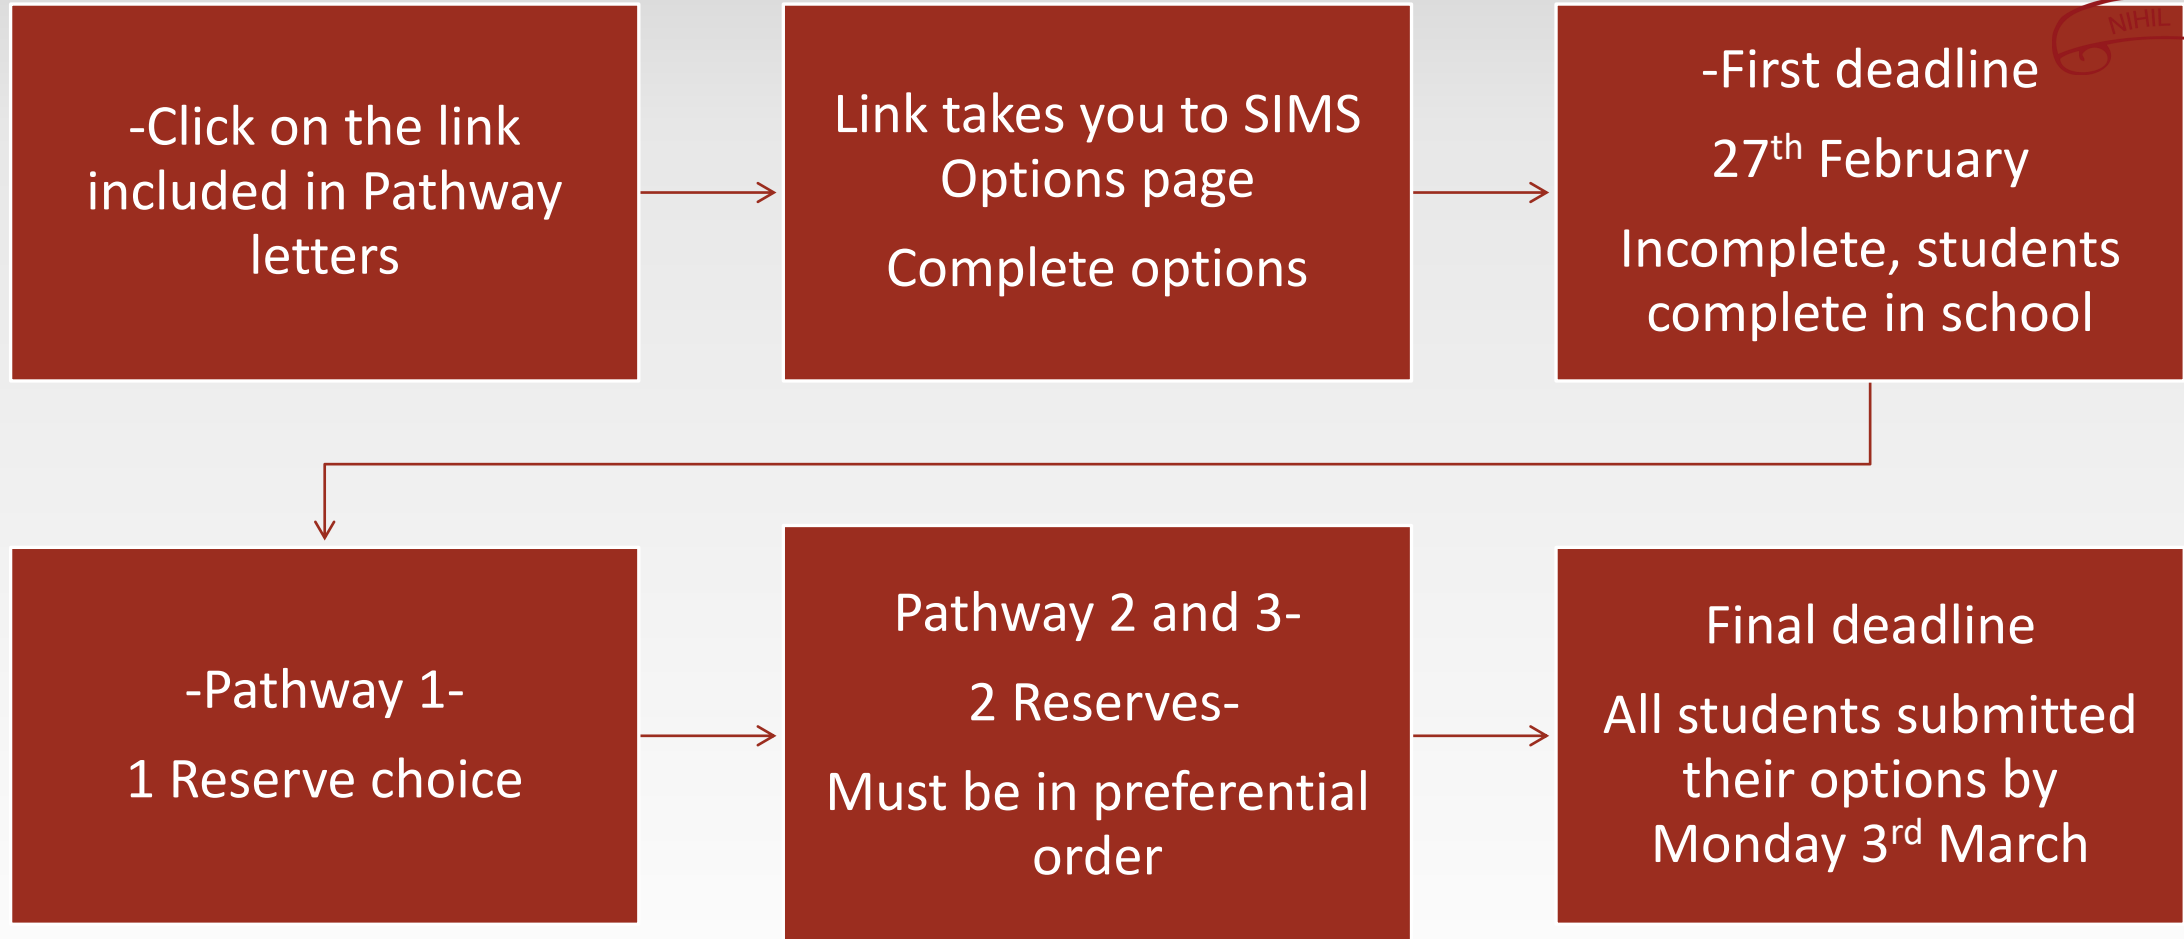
-Click on the link included in Pathway letters

Link takes you to SIMS Options page

Complete options

-First deadline

27$^{th}$ February

Incomplete, students complete in school

NIHIL

-Pathway 1-

1 Reserve choice

Pathway 2 and 3-

2 Reserves-

Must be in preferential order

Final deadline

All students submitted their options by Monday 3$^{rd}$ March